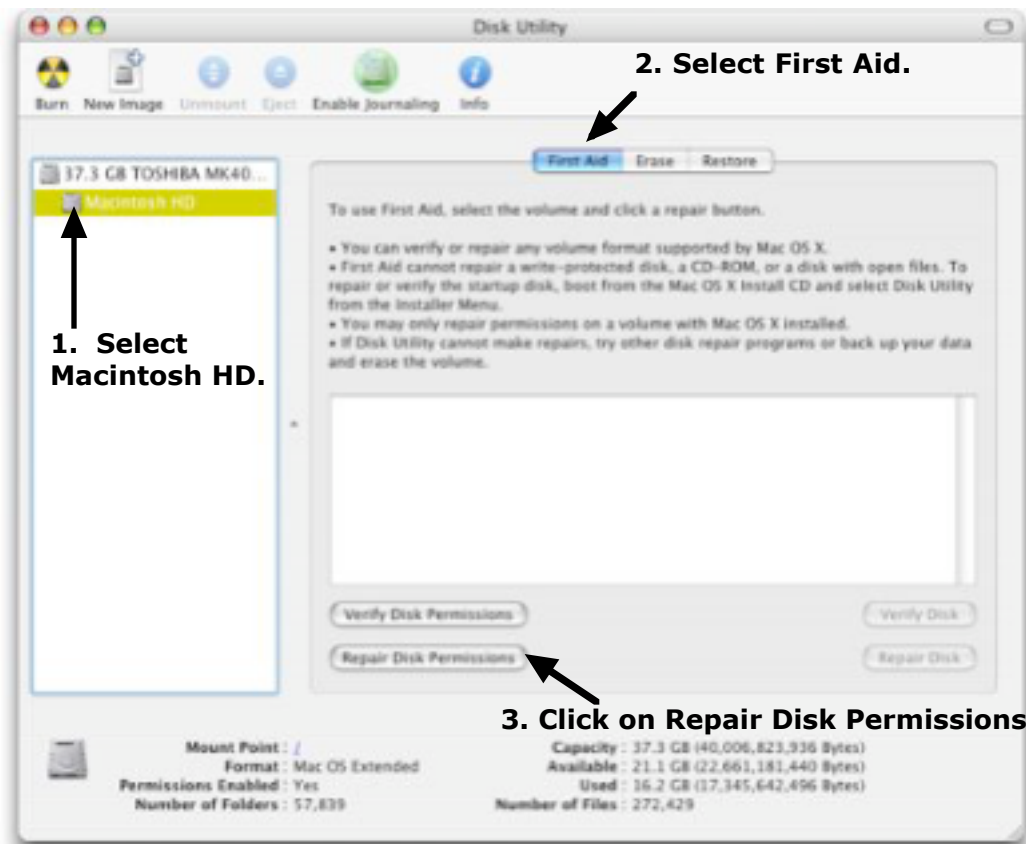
Disk Utility

Burn New Image Unmount Eject Enable Journaling Info

2. Select First Aid.

37.3 GB TOSHIBA MK40...
Macintosh HD

1. Select Macintosh HD.

First Aid Erase Restore

To use First Aid, select the volume and click a repair button.

• You can verify or repair any volume format supported by Mac OS X.
• First Aid cannot repair a write-protected disk, a CD-ROM, or a disk with open files. To repair or verify the startup disk, boot from the Mac OS X Install CD and select Disk Utility from the Installer Menu.
• You may only repair permissions on a volume with Mac OS X installed.
• If Disk Utility cannot make repairs, try other disk repair programs or back up your data and erase the volume.

Verify Disk Permissions
Verify Disk
Repair Disk Permissions
Repair Disk

3. Click on Repair Disk Permissions

Mount Point : /
Format : Mac OS Extended
Permissions Enabled : Yes
Number of Folders : 57,839
Capacity : 37.3 GB (40,006,823,936 Bytes)
Available : 21.1 GB (22,661,181,440 Bytes)
Used : 16.2 GB (17,345,642,496 Bytes)
Number of Files : 272,429